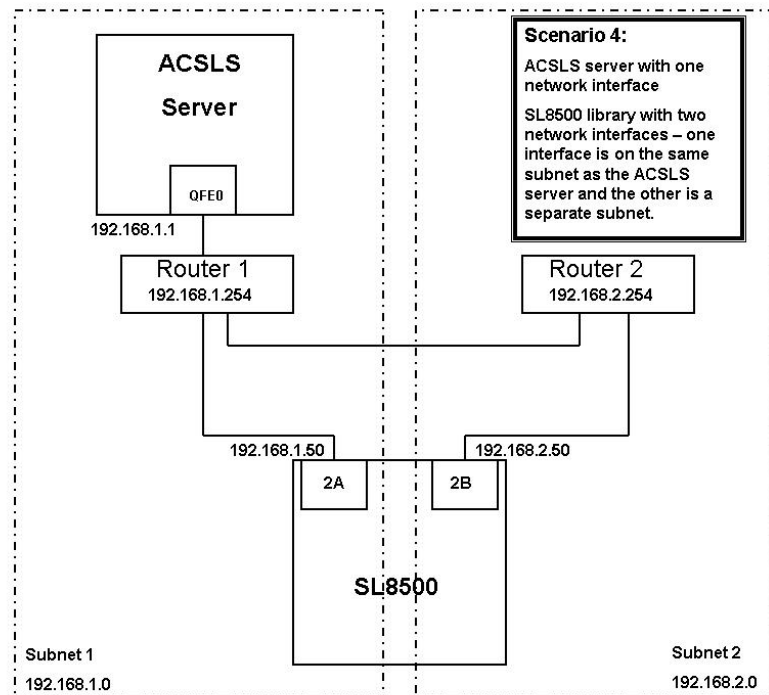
ACSLS Server

QFE0

192.168.1.1

Scenario 4:

ACSLS server with one network interface

SL8500 library with two network interfaces – one interface is on the same subnet as the ACSLS server and the other is a separate subnet.

Router 1
192.168.1.254

Router 2
192.168.2.254

192.168.1.50

192.168.2.50

2A

2B

SL8500

Subnet 1
192.168.1.0

Subnet 2
192.168.2.0